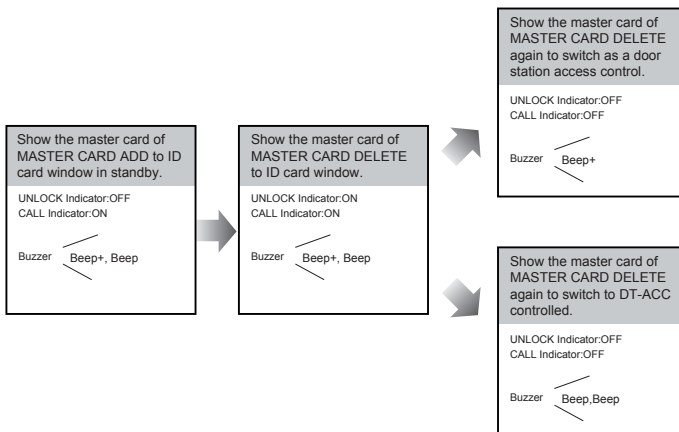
Show the master card of MASTER CARD ADD to ID card window in standby.

UNLOCK Indicator:OFF
CALL Indicator:ON

Buzzer Beep+, Beep

Show the master card of MASTER CARD DELETE to ID card window.

UNLOCK Indicator:ON
CALL Indicator:ON

Buzzer Beep+, Beep

Show the master card of MASTER CARD DELETE again to switch as a door station access control.

UNLOCK Indicator:OFF
CALL Indicator:OFF

Buzzer Beep+

Show the master card of MASTER CARD DELETE again to switch to DT-ACC controlled.

UNLOCK Indicator:OFF
CALL Indicator:OFF

Buzzer Beep,Beep